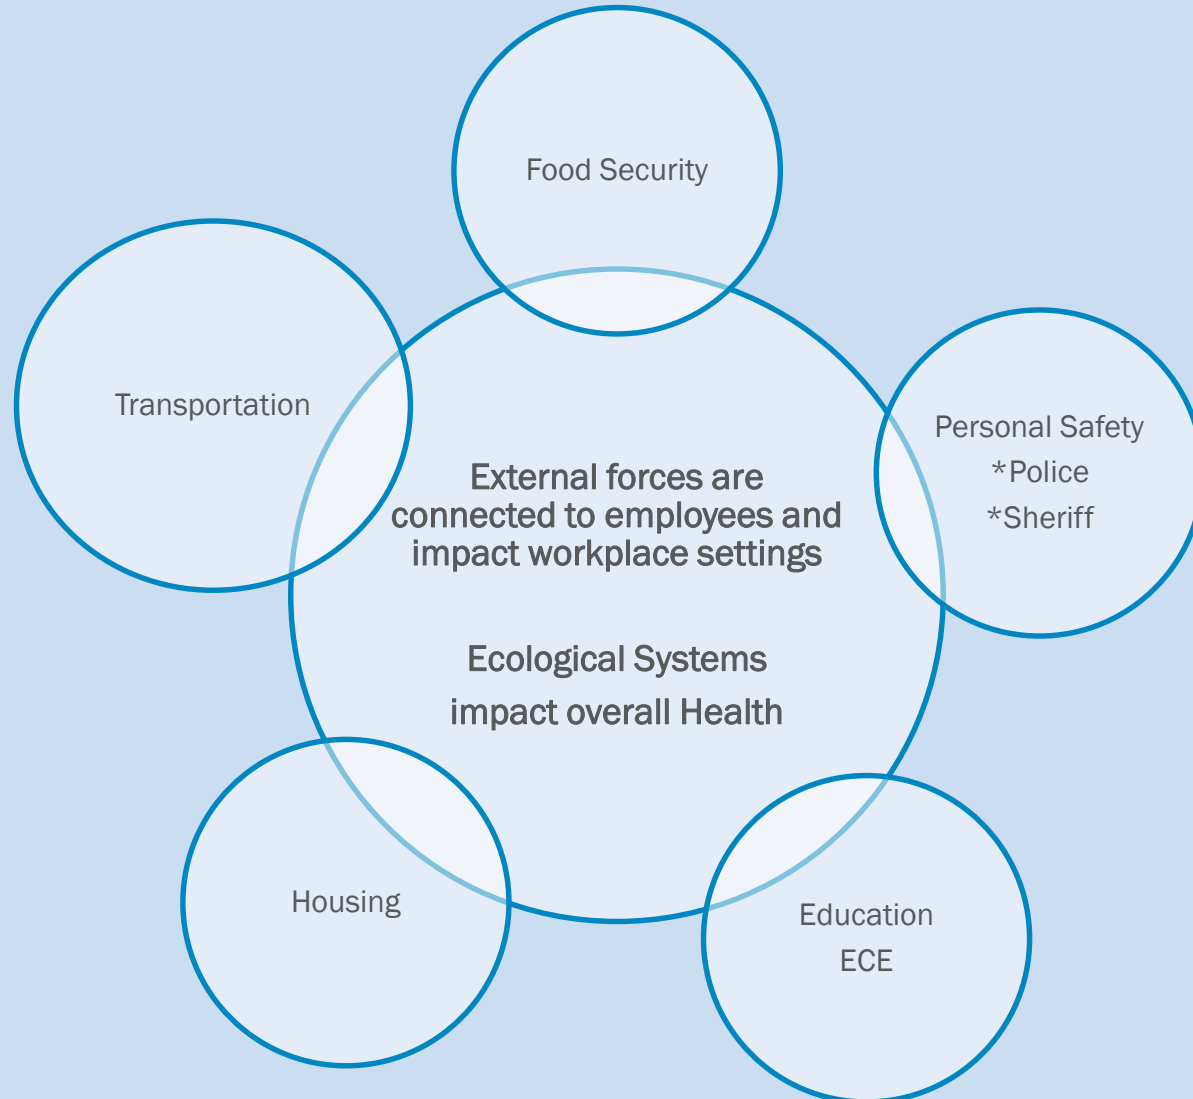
Food Security

Transportation

Personal Safety
*Police
*Sheriff

External forces are connected to employees and impact workplace settings

Ecological Systems impact overall Health

Housing

Education
ECE